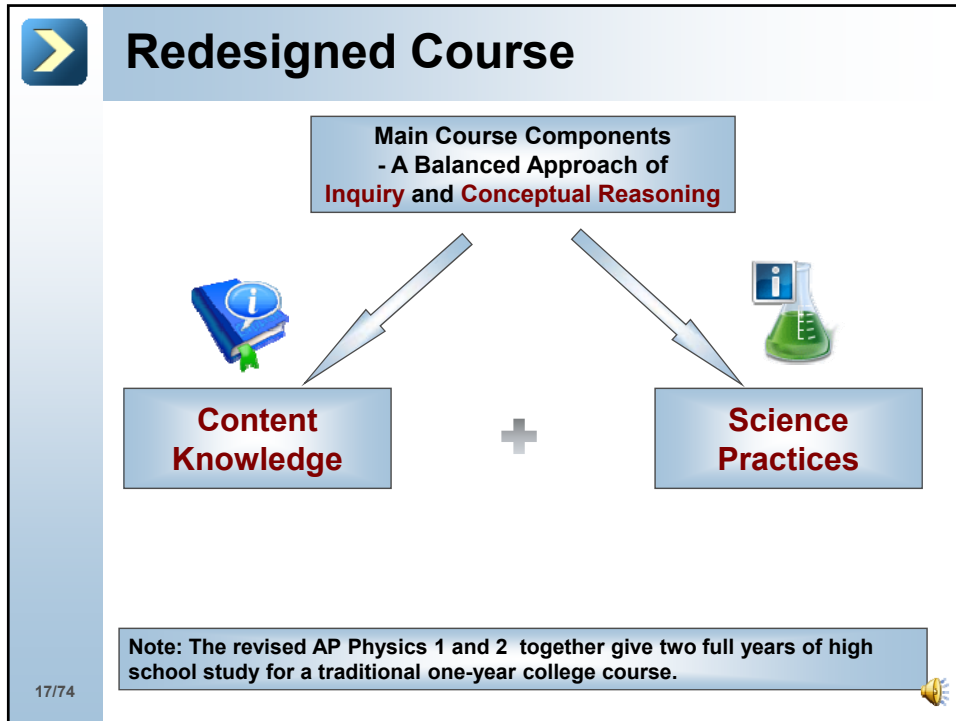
Redesigned Course

Main Course Components
- A Balanced Approach of
Inquiry and Conceptual Reasoning

Content Knowledge

+

Science Practices

Note: The revised AP Physics 1 and 2 together give two full years of high school study for a traditional one-year college course.

17/74